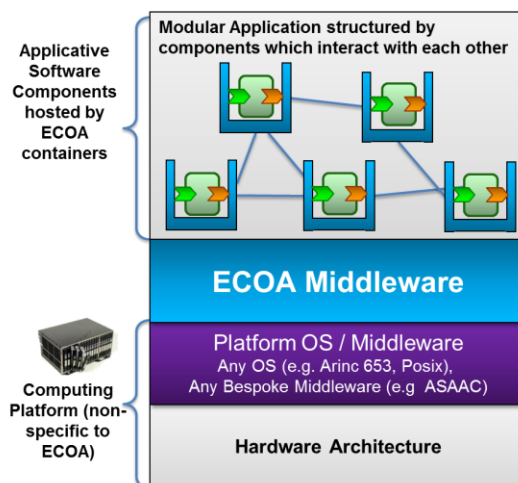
Applicative Software Components hosted by ECOA containers

Modular Application structured by components which interact with each other

ECOA Middleware

Platform OS / Middleware
Any OS (e.g. Arinc 653, Posix),
Any Bespoke Middleware (e.g ASAAC)

Hardware Architecture

Computing Platform (non-specific to ECOA)